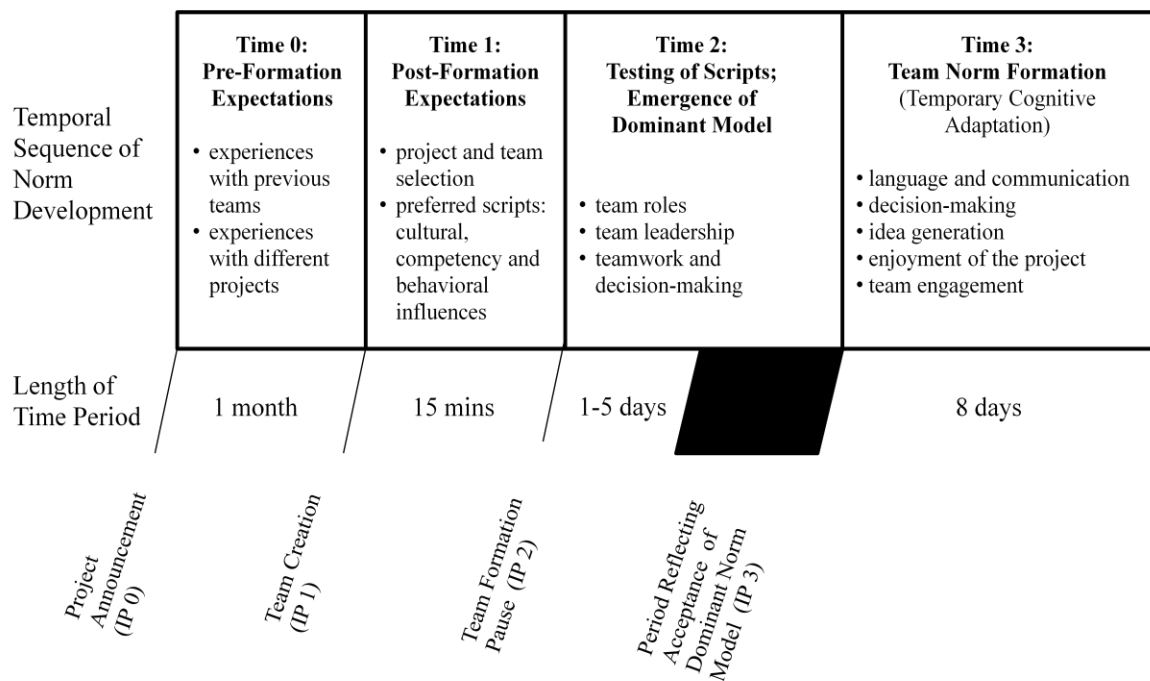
Temporal Sequence of Norm Development

Time 0: Pre-Formation Expectations
• experiences with previous teams
• experiences with different projects

Time 1: Post-Formation Expectations
• project and team selection
• preferred scripts: cultural, competency and behavioral influences

Time 2: Testing of Scripts; Emergence of Dominant Model
• team roles
• team leadership
• teamwork and decision-making

Time 3: Team Norm Formation (Temporary Cognitive Adaptation)
• language and communication
• decision-making
• idea generation
• enjoyment of the project
• team engagement

Length of Time Period

1 month

15 mins

1-5 days

8 days

Project Announcement (IP 0)

Team Creation (IP 1)

Team Formation Pause (IP 2)

Period Reflecting Acceptance of Dominant Norm Model (IP 3)